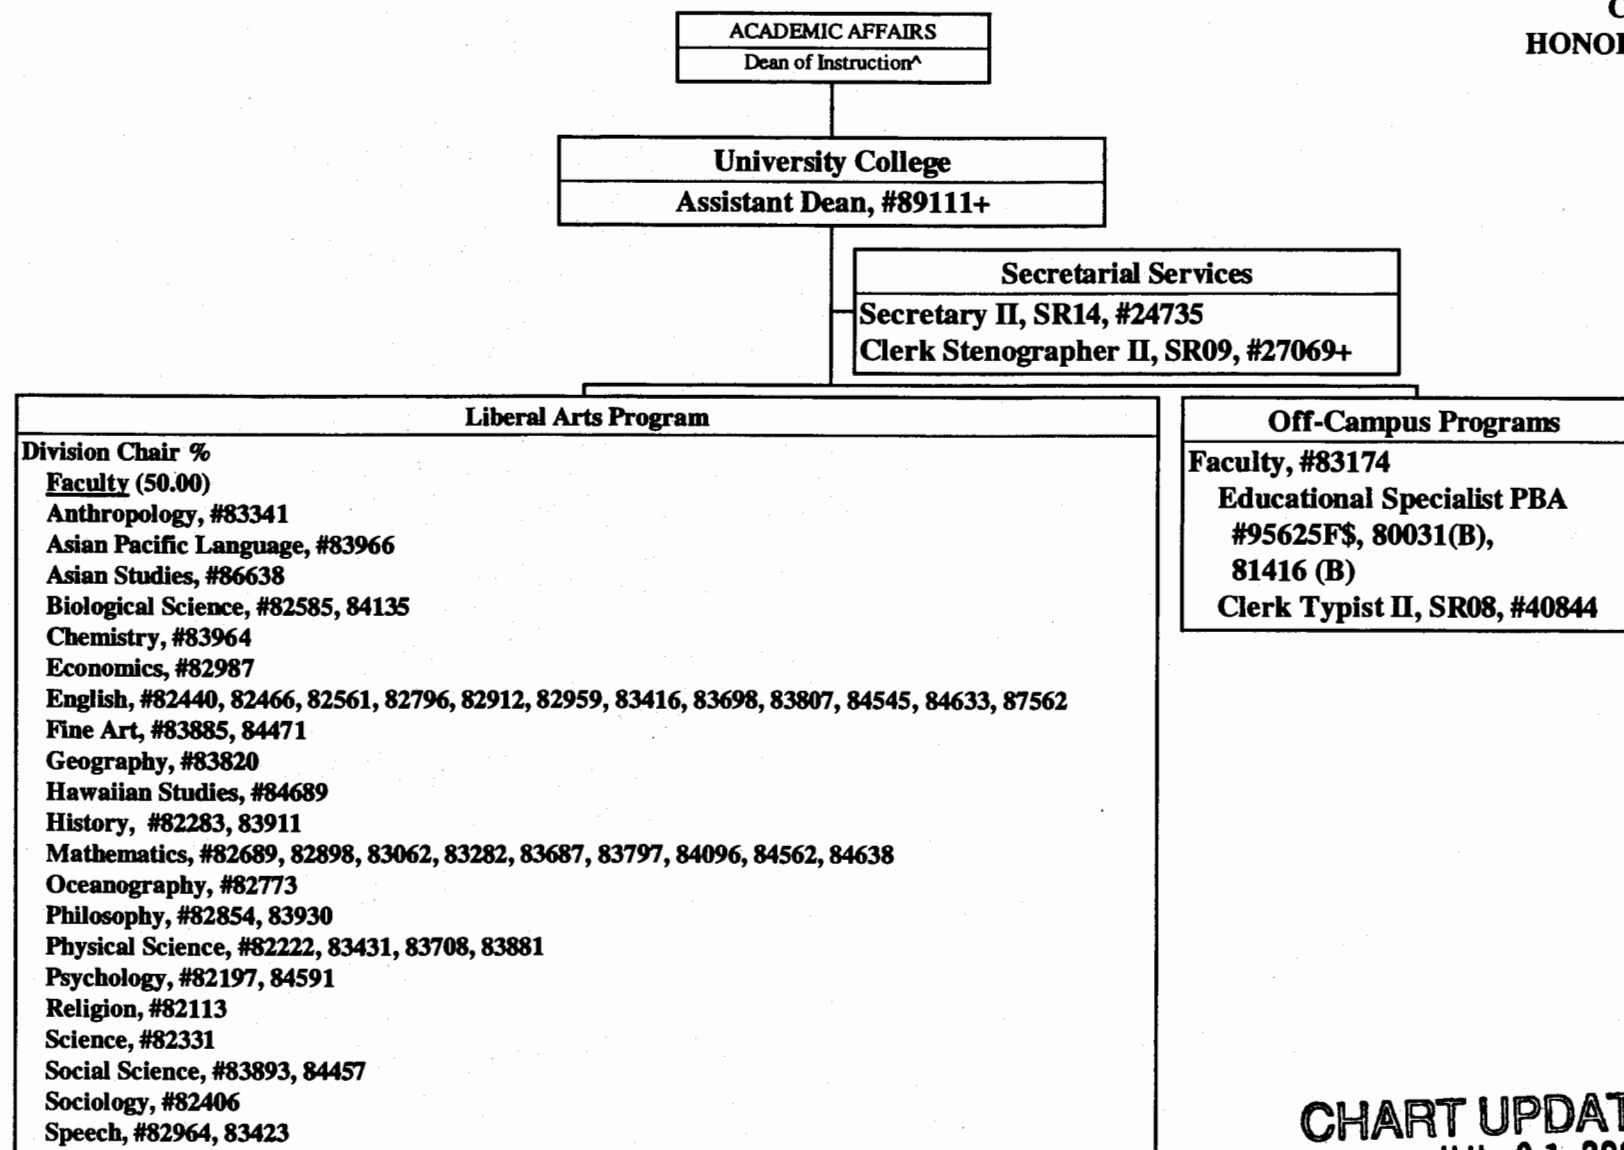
C
HONO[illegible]

ACADEMIC AFFAIRS
Dean of Instruction^

University College
Assistant Dean, #89111+

Secretarial Services
Secretary II, SR14, #24735
Clerk Stenographer II, SR09, #27069+

Liberal Arts Program
Division Chair %
Faculty (50.00)
Anthropology, #83341
Asian Pacific Language, #83966
Asian Studies, #86638
Biological Science, #82585, 84135
Chemistry, #83964
Economics, #82987
English, #82440, 82466, 82561, 82796, 82912, 82959, 83416, 83698, 83807, 84545, 84633, 87562
Fine Art, #83885, 84471
Geography, #83820
Hawaiian Studies, #84689
History, #82283, 83911
Mathematics, #82689, 82898, 83062, 83282, 83687, 83797, 84096, 84562, 84638
Oceanography, #82773
Philosophy, #82854, 83930
Physical Science, #82222, 83431, 83708, 83881
Psychology, #82197, 84591
Religion, #82113
Science, #82331
Social Science, #83893, 84457
Sociology, #82406
Speech, #82964, 83423

Off-Campus Programs
Faculty, #83174
Educational Specialist PBA #95625F$, 80031(B), 81416 (B)
Clerk Typist II, SR08, #40844

CHART UPDAT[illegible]
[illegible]